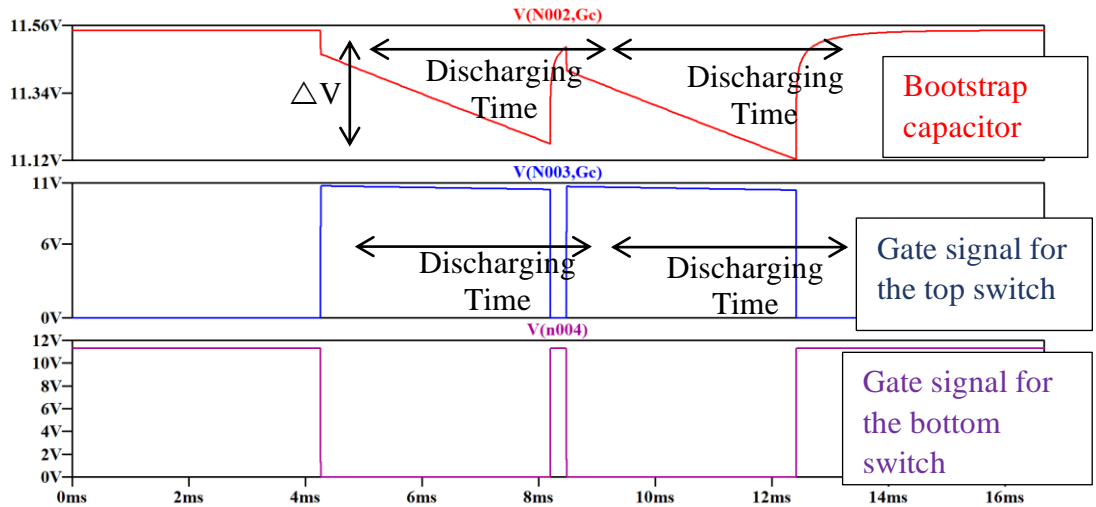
V(N002,Gc)

11.56V
11.34V
11.12V

△V

Discharging Time

Discharging Time

Bootstrap capacitor

V(N003,Gc)

11V
6V
0V

Discharging Time

Discharging Time

Gate signal for the top switch

V(n004)

12V
10V
8V
6V
4V
2V
0V

Gate signal for the bottom switch

0ms 2ms 4ms 6ms 8ms 10ms 12ms 14ms 16ms